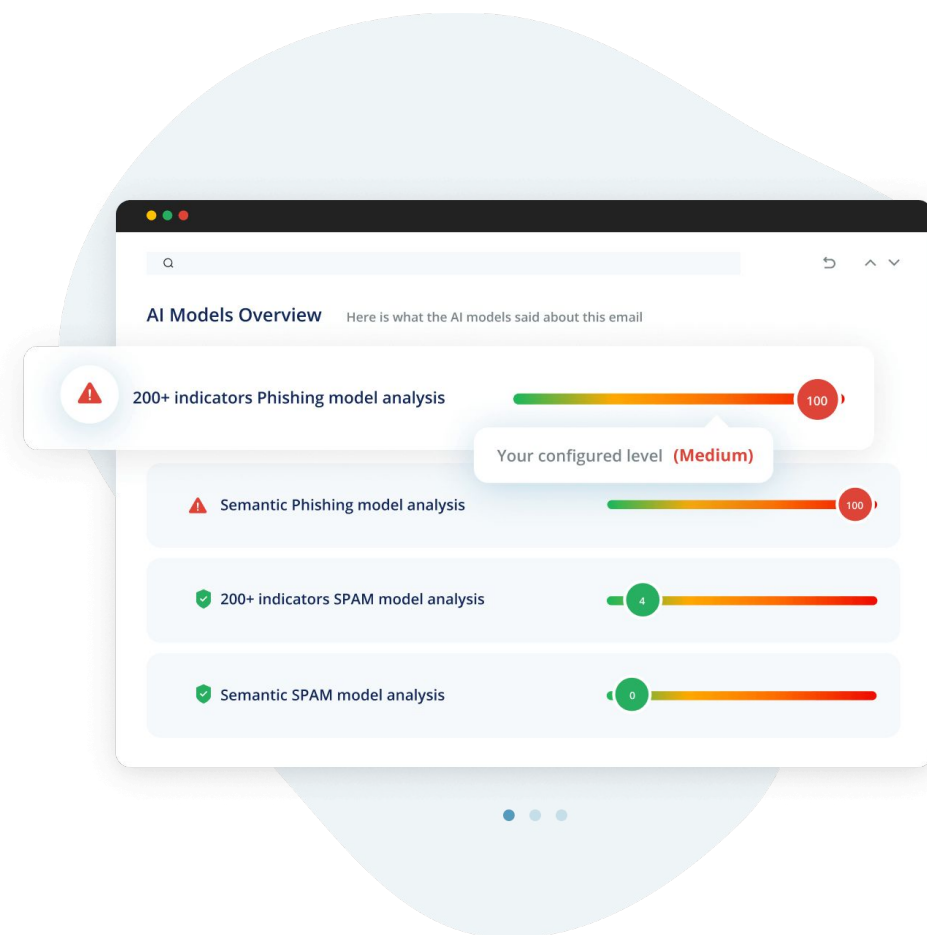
AI Models Overview Here is what the AI models said about this email

200+ indicators Phishing model analysis 100

Your configured level (Medium)

Semantic Phishing model analysis 100

200+ indicators SPAM model analysis 4

Semantic SPAM model analysis 0